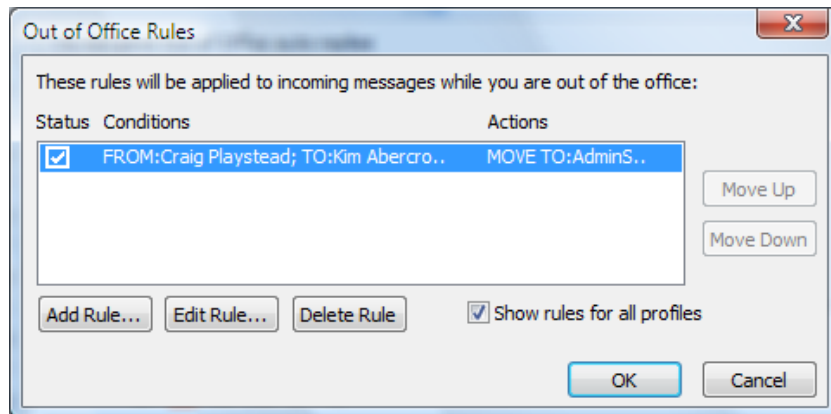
Out of Office Rules

These rules will be applied to incoming messages while you are out of the office:

| Status | Conditions | Actions |
|---|---|---|
| ☑ | FROM:Craig Playstead; TO:Kim Abercro.. | MOVE TO:AdminS.. |

Move Up

Move Down

Add Rule...

Edit Rule...

Delete Rule

Show rules for all profiles

OK

Cancel